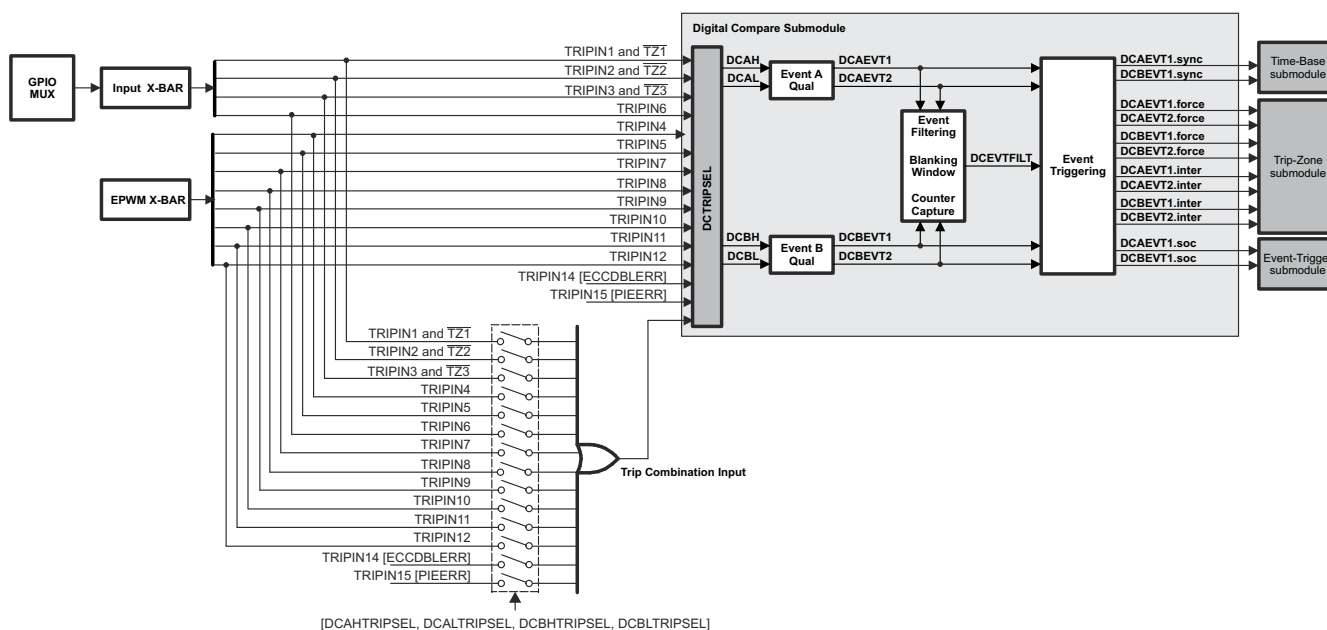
Digital Compare Submodule

GPIO MUX

Input X-BAR

EPWM X-BAR

TRIPIN1 and $\overline{TZ1}$
TRIPIN2 and $\overline{TZ2}$
TRIPIN3 and $\overline{TZ3}$
TRIPIN6
TRIPIN4
TRIPIN5
TRIPIN7
TRIPIN8
TRIPIN9
TRIPIN10
TRIPIN11
TRIPIN12
TRIPIN14 [ECCDBLERR]
TRIPIN15 [PIEERR]

DCTRIPSEL

DCAH
DCAL
Event A Qual
DCAEVT1
DCAEVT2

DCBH
DCBL
Event B Qual
DCBEVT1
DCBEVT2

Event Filtering

Blanking Window

Counter Capture

DCEVTFILT

Event Triggering

DCAEVT1.sync
DCBEVT1.sync
DCAEVT1.force
DCAEVT2.force
DCBEVT1.force
DCBEVT2.force
DCAEVT1.inter
DCAEVT2.inter
DCBEVT1.inter
DCBEVT2.inter
DCAEVT1.soc
DCBEVT1.soc

Time-Base submodule

Trip-Zone submodule

Event-Trigge submodule

TRIPIN1 and $\overline{TZ1}$
TRIPIN2 and $\overline{TZ2}$
TRIPIN3 and $\overline{TZ3}$
TRIPIN4
TRIPIN5
TRIPIN6
TRIPIN7
TRIPIN8
TRIPIN9
TRIPIN10
TRIPIN11
TRIPIN12
TRIPIN14 [ECCDBLERR]
TRIPIN15 [PIEERR]

Trip Combination Input

[DCAHTRIPSEL, DCALTRIPSEL, DCBHTRIPSEL, DCBLTRIPSEL]